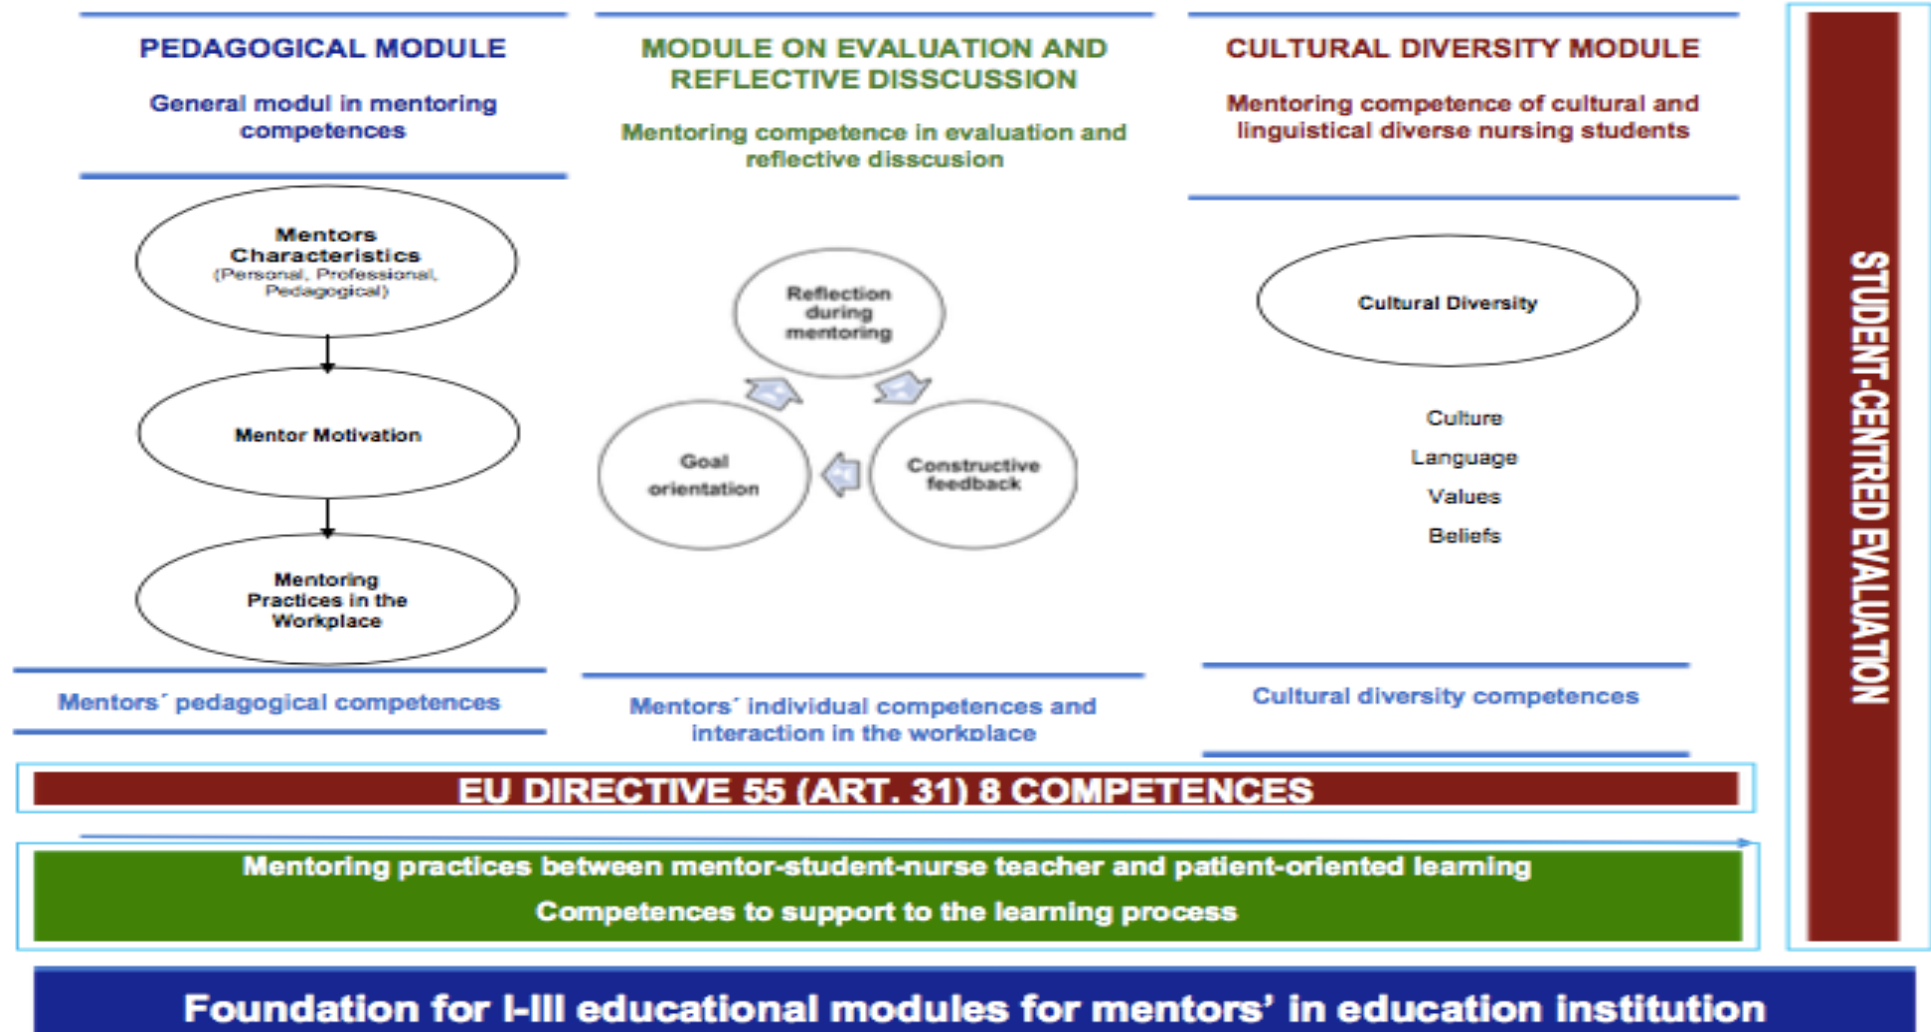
PEDAGOGICAL MODULE

General modul in mentoring competences

Mentors Characteristics (Personal, Professional, Pedagogical)

Mentor Motivation

Mentoring Practices in the Workplace

Mentors´ pedagogical competences

MODULE ON EVALUATION AND REFLECTIVE DISSCUSSION

Mentoring competence in evaluation and reflective disscusion

Reflection during mentoring

Goal orientation

Constructive feedback

Mentors´ individual competences and interaction in the workplace

CULTURAL DIVERSITY MODULE

Mentoring competence of cultural and linguistical diverse nursing students

Cultural Diversity

Culture

Language

Values

Beliefs

Cultural diversity competences

STUDENT-CENTRED EVALUATION

EU DIRECTIVE 55 (ART. 31) 8 COMPETENCES

Mentoring practices between mentor-student-nurse teacher and patient-oriented learning

Competences to support to the learning process

Foundation for I-III educational modules for mentors' in education institution